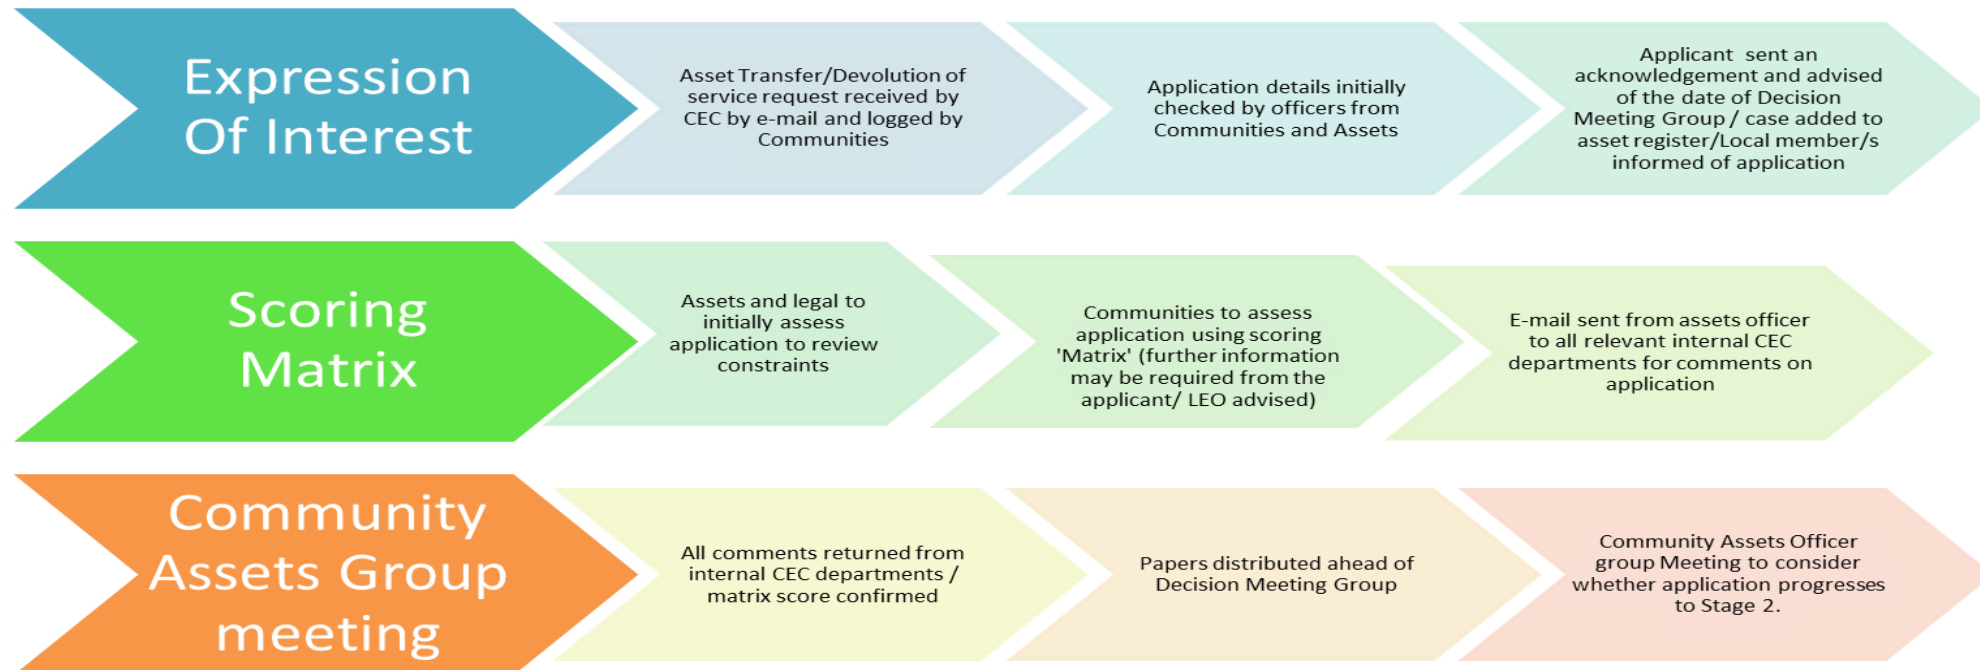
Expression Of Interest

Asset Transfer/Devolution of service request received by CEC by e-mail and logged by Communities

Application details initially checked by officers from Communities and Assets

Applicant sent an acknowledgement and advised of the date of Decision Meeting Group / case added to asset register/Local member/s informed of application

Scoring Matrix

Assets and legal to initially assess application to review constraints

Communities to assess application using scoring 'Matrix' (further information may be required from the applicant/ LEO advised)

E-mail sent from assets officer to all relevant internal CEC departments for comments on application

Community Assets Group meeting

All comments returned from internal CEC departments / matrix score confirmed

Papers distributed ahead of Decision Meeting Group

Community Assets Officer group Meeting to consider whether application progresses to Stage 2.